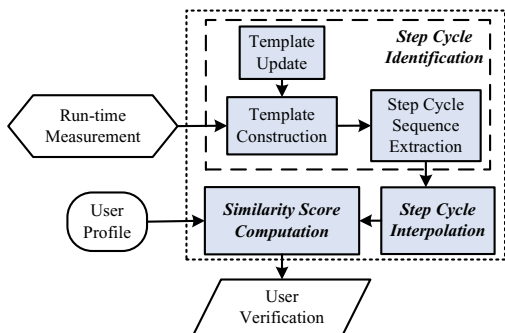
Step Cycle Identification

Template Update

Run-time Measurement

Template Construction

Step Cycle Sequence Extraction

User Profile

Similarity Score Computation

Step Cycle Interpolation

User Verification